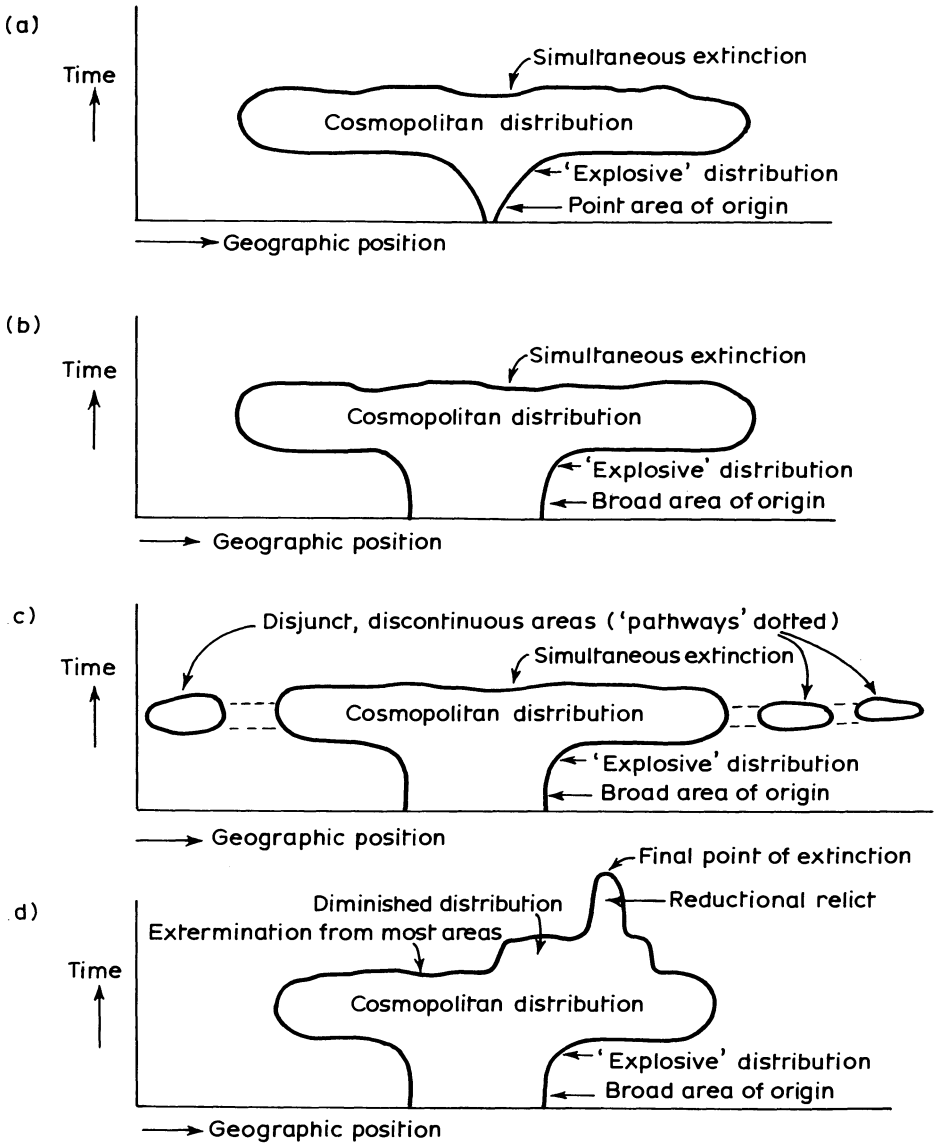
(a)

Time

Simultaneous extinction

Cosmopolitan distribution

'Explosive' distribution

Point area of origin

Geographic position

(b)

Time

Simultaneous extinction

Cosmopolitan distribution

'Explosive' distribution

Broad area of origin

Geographic position

c)

Disjunct, discontinuous areas ('pathways' dotted)

Time

Simultaneous extinction

Cosmopolitan distribution

'Explosive' distribution

Broad area of origin

Geographic position

d)

Final point of extinction

Diminished distribution

Reductional relict

Extermination from most areas

Time

Cosmopolitan distribution

'Explosive' distribution

Broad area of origin

Geographic position